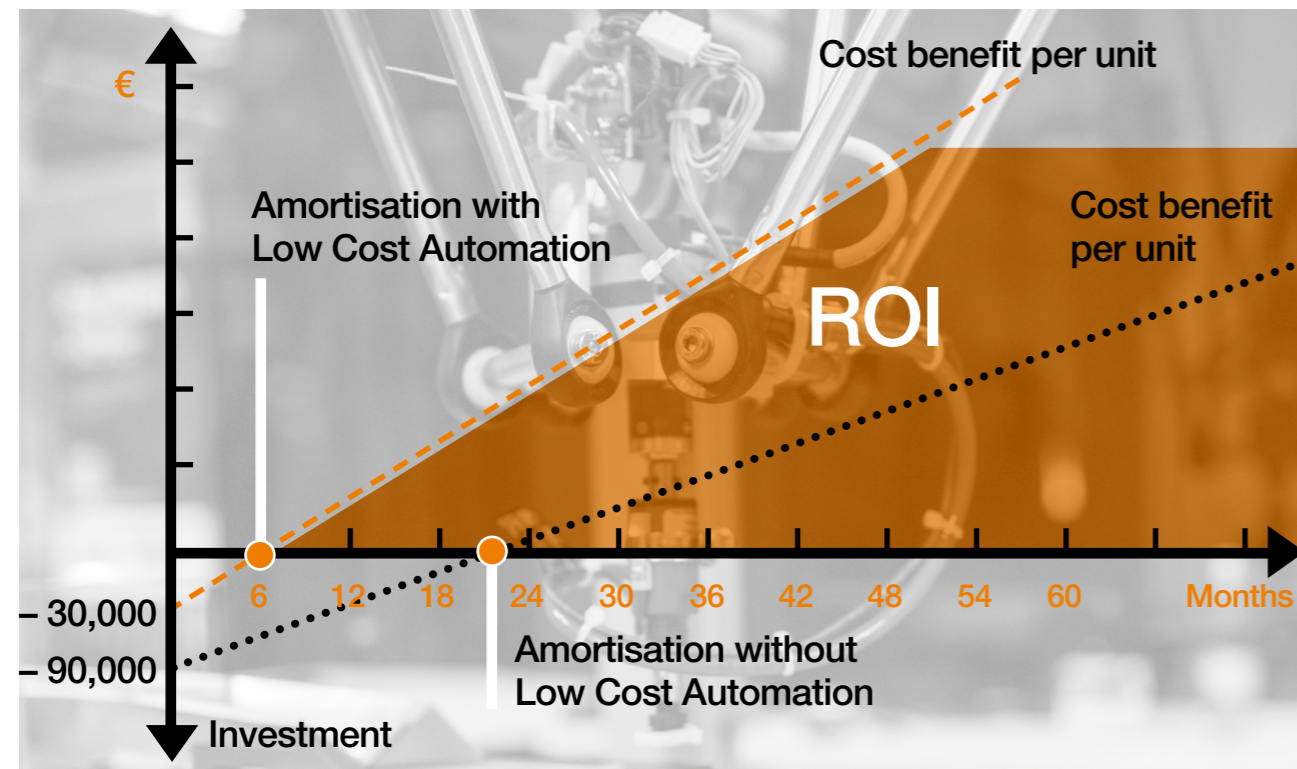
€

Cost benefit per unit

Amortisation with Low Cost Automation

Cost benefit per unit

ROI

6 12 18 24 30 36 42 48 54 60 Months

– 30,000

– 90,000

Amortisation without Low Cost Automation

Investment